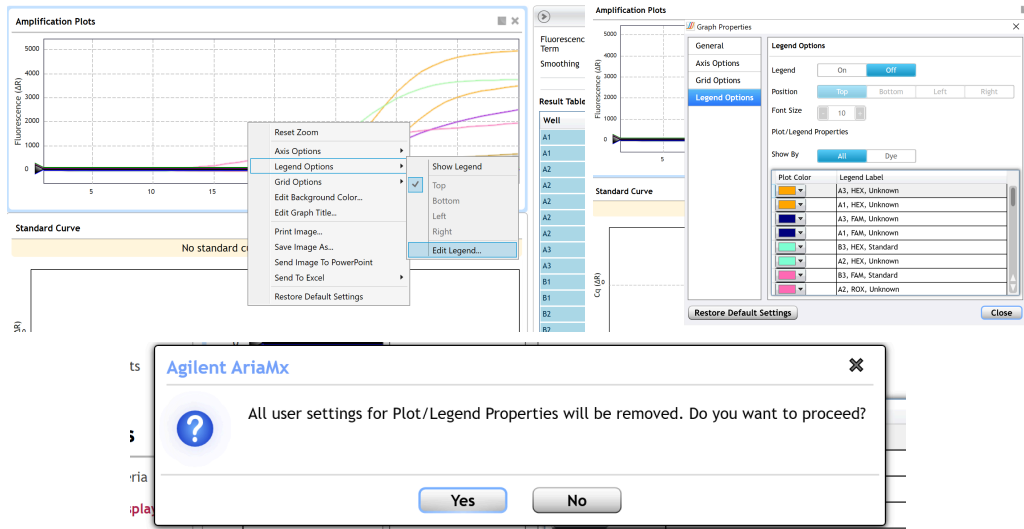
Amplification Plots

5000
4000
3000
2000
1000
0
Fluorescence (ΔR)
5
10
15

Reset Zoom
Axis Options
Legend Options
Grid Options
Edit Background Color...
Edit Graph Title...
Print Image...
Save Image As...
Send Image To PowerPoint
Send To Excel
Restore Default Settings

Show Legend
Top
Bottom
Left
Right
Edit Legend...

Standard Curve
No standard cu

Fluorescence Term
Smoothing
Result Table
Well
A1
A1
A2
A2
A2
A2
A3
A3
B1
B1
B2
B2

Amplification Plots
Fluorescence (ΔR)
5
Standard Curve
Cq (ΔR)

Graph Properties
General
Axis Options
Grid Options
Legend Options

Legend Options
Legend On Off
Position Top Bottom Left Right
Font Size 10
Plot/Legend Properties
Show By All Dye

| Plot Color | Legend Label |
|---|---|
| | A3, HEX, Unknown |
| | A1, HEX, Unknown |
| | A3, FAM, Unknown |
| | A1, FAM, Unknown |
| | B3, HEX, Standard |
| | A2, HEX, Unknown |
| | B3, FAM, Standard |
| | A2, ROX, Unknown |

Restore Default Settings
Close

Agilent AriaMx
All user settings for Plot/Legend Properties will be removed. Do you want to proceed?
Yes
No

ts
s
eria
splay